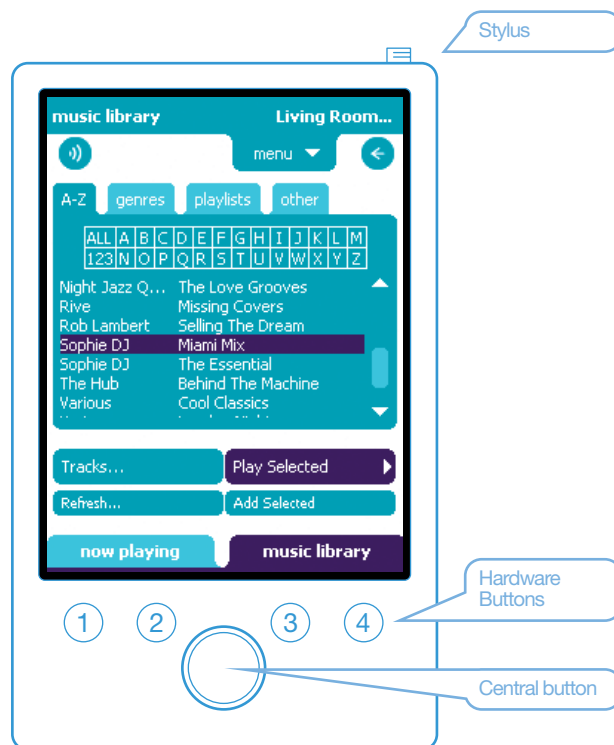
Stylus

music library Living Room...

menu

A-Z genres playlists other

| ALL | A | B | C | D | E | F | G | H | I | J | K | L | M |
|---|---|---|---|---|---|---|---|---|---|---|---|---|---|
| 123 | N | O | P | Q | R | S | T | U | V | W | X | Y | Z |

Night Jazz Q... The Love Grooves
Rive Missing Covers
Rob Lambert Selling The Dream
Sophie DJ Miami Mix
Sophie DJ The Essential
The Hub Behind The Machine
Various Cool Classics

Tracks... Play Selected
Refresh... Add Selected

now playing music library

Hardware Buttons

1 2 3 4

Central button